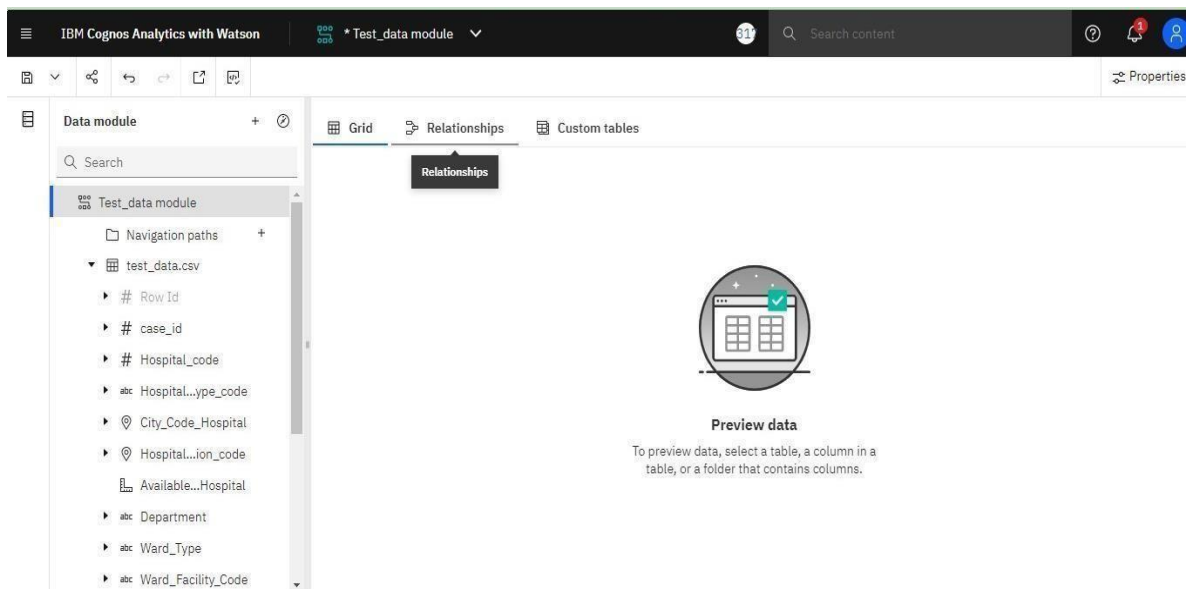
IBM Cognos Analytics with Watson

* Test_data module

Search content

1

Properties

Data module

Search

Test_data module

Navigation paths

test_data.csv

# Row Id

# case_id

# Hospital_code

abc Hospital...ype_code

City_Code_Hospital

Hospital...ion_code

Available...Hospital

abc Department

abc Ward_Type

abc Ward_Facility_Code

Grid

Relationships

Custom tables

Relationships

Preview data

To preview data, select a table, a column in a table, or a folder that contains columns.